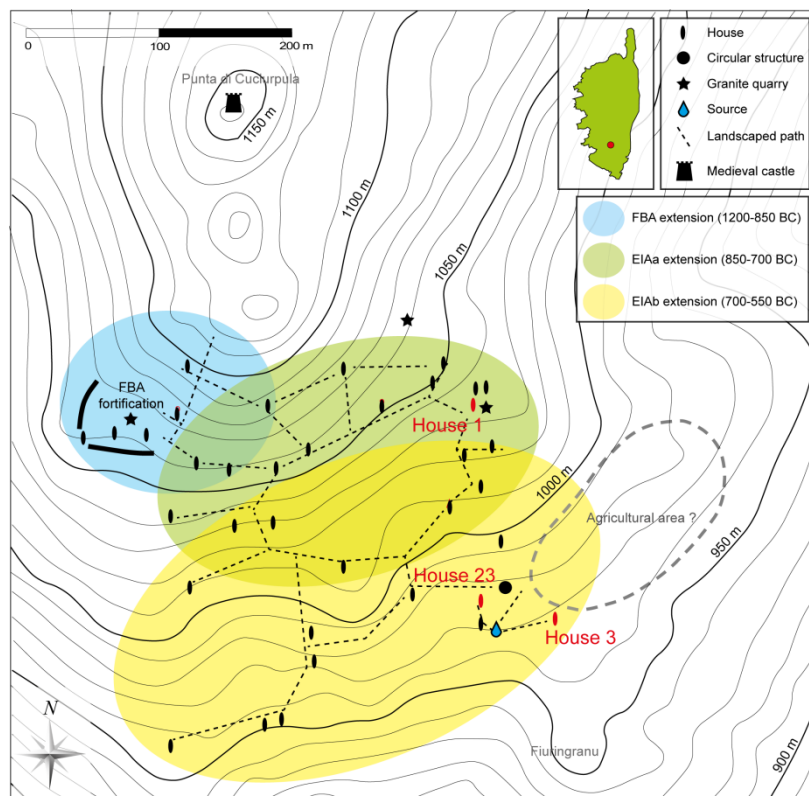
0 100 200 m

Punta di Cucurpula

1150 m

1100 m

1050 m

1000 m

950 m

900 m

House
Circular structure
Granite quarry
Source
Landscaped path
Medieval castle

FBA extension (1200-850 BC)
EIAa extension (850-700 BC)
EIAb extension (700-550 BC)

FBA fortification

House 1

House 23

House 3

Agricultural area ?

Fiuringranu

N